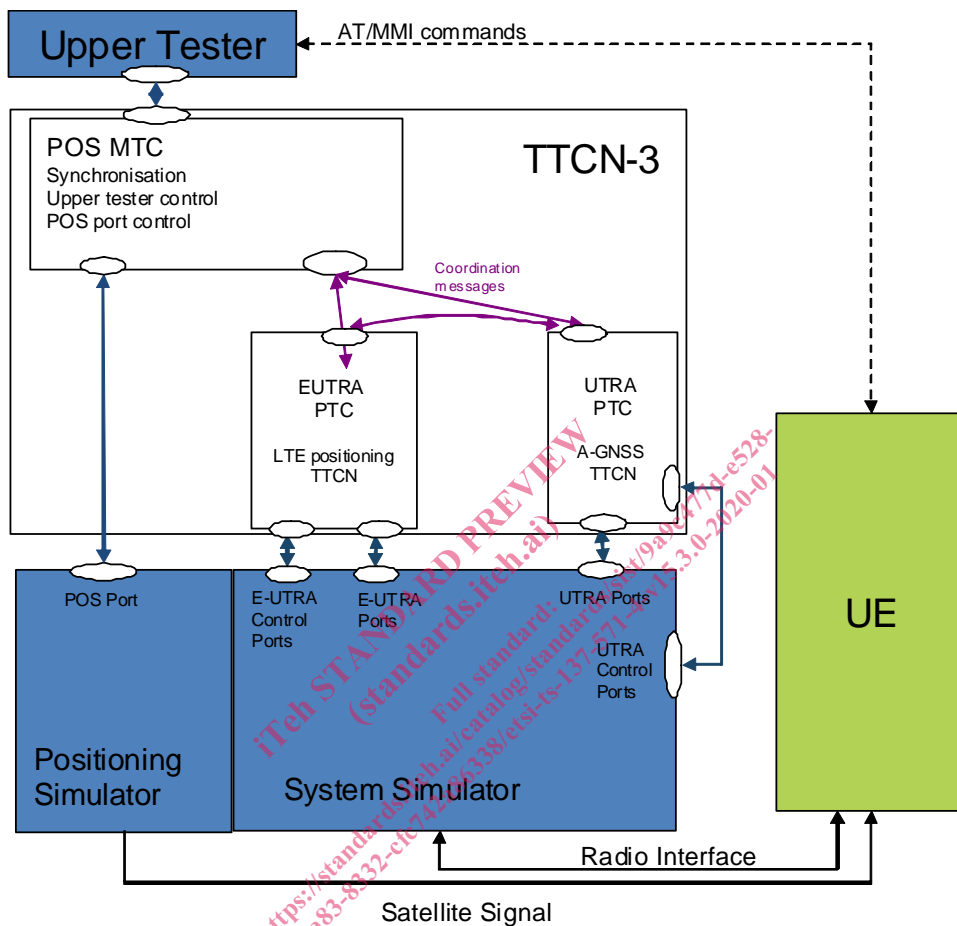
Upper Tester

AT/MMI commands

TTCN-3

POS MTC
Synchronisation
Upper tester control
POS port control

Coordination messages

EUTRA
PTC

LTE positioning
TTCN

UTRA
PTC

A-GNSS
TTCN

UE

POS Port

E-UTRA
Control
Ports

E-UTRA
Ports

UTRA Ports

UTRA
Control
Ports

Positioning
Simulator

System Simulator

Radio Interface

Satellite Signal

iTeh STANDARD PREVIEW
(standards.iteh.ai)

Full standard:
https://standards.iteh.ai/catalog/standards/sist/9a9e4771-e528-
383-8332-cfc74286338/etsi-ts-137-571-4-v15.3.0-2020-01